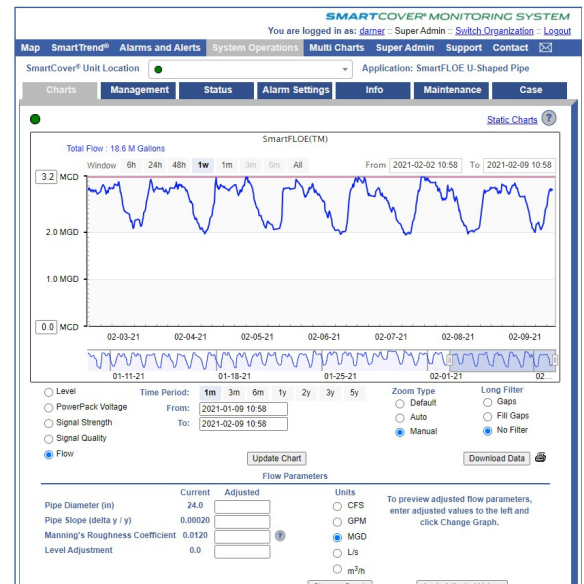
SMARTCOVER® MONITORING SYSTEM

You are logged in as: darner :: Super Admin :: Switch Organization :: Logout

Map SmartTrend® Alarms and Alerts System Operations Multi Charts Super Admin Support Contact

SmartCover® Unit Location

Application: SmartFLOE U-Shaped Pipe

Charts Management Status Alarm Settings Info Maintenance Case

Static Charts ?

SmartFLOE(TM)

Total Flow : 18.6 M Gallons

Window 6h 24h 48h 1w 1m 3m 6m All

From 2021-02-02 10:58 To 2021-02-09 10:58

3.2 MGD

2.0 MGD

1.0 MGD

0.0 MGD

02-03-21 02-04-21 02-05-21 02-06-21 02-07-21 02-08-21 02-09-21

01-11-21 01-18-21 01-25-21 02-01-21 02...

Level
PowerPack Voltage
Signal Strength
Signal Quality
Flow

Time Period: 1m 3m 6m 1y 2y 3y 5y

From: 2021-01-09 10:58

To: 2021-02-09 10:58

Zoom Type
Default
Auto
Manual

Long Filter
Gaps
Fill Gaps
No Filter

Update Chart

Download Data

Flow Parameters

| | Current | Adjusted |
|---|---|---|
| Pipe Diameter (in) | 24.0 | |
| Pipe Slope (delta y / y) | 0.00020 | |
| Manning's Roughness Coefficient | 0.0120 | |
| Level Adjustment | 0.0 | |

Units
CFS
GPM
MGD
L/s
m³/h

To preview adjusted flow parameters, enter adjusted values to the left and click Change Graph.